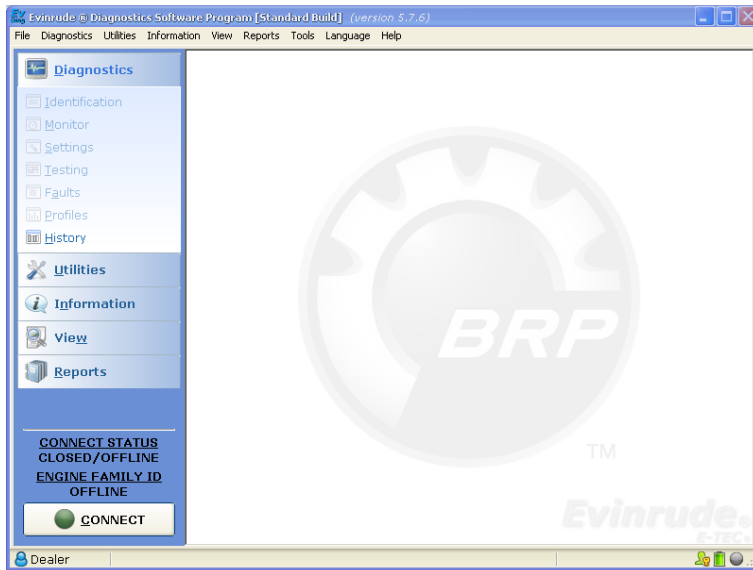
Evinrude ® Diagnostics Software Program [Standard Build] (version 5.7.6)

File Diagnostics Utilities Information View Reports Tools Language Help

Diagnostics

Identification
Monitor
Settings
Testing
Faults
Profiles
History

Utilities

Information

View

Reports

CONNECT STATUS
CLOSED/OFFLINE
ENGINE FAMILY ID
OFFLINE

CONNECT

BRP

TM

Evinrude
E-TEC

Dealer